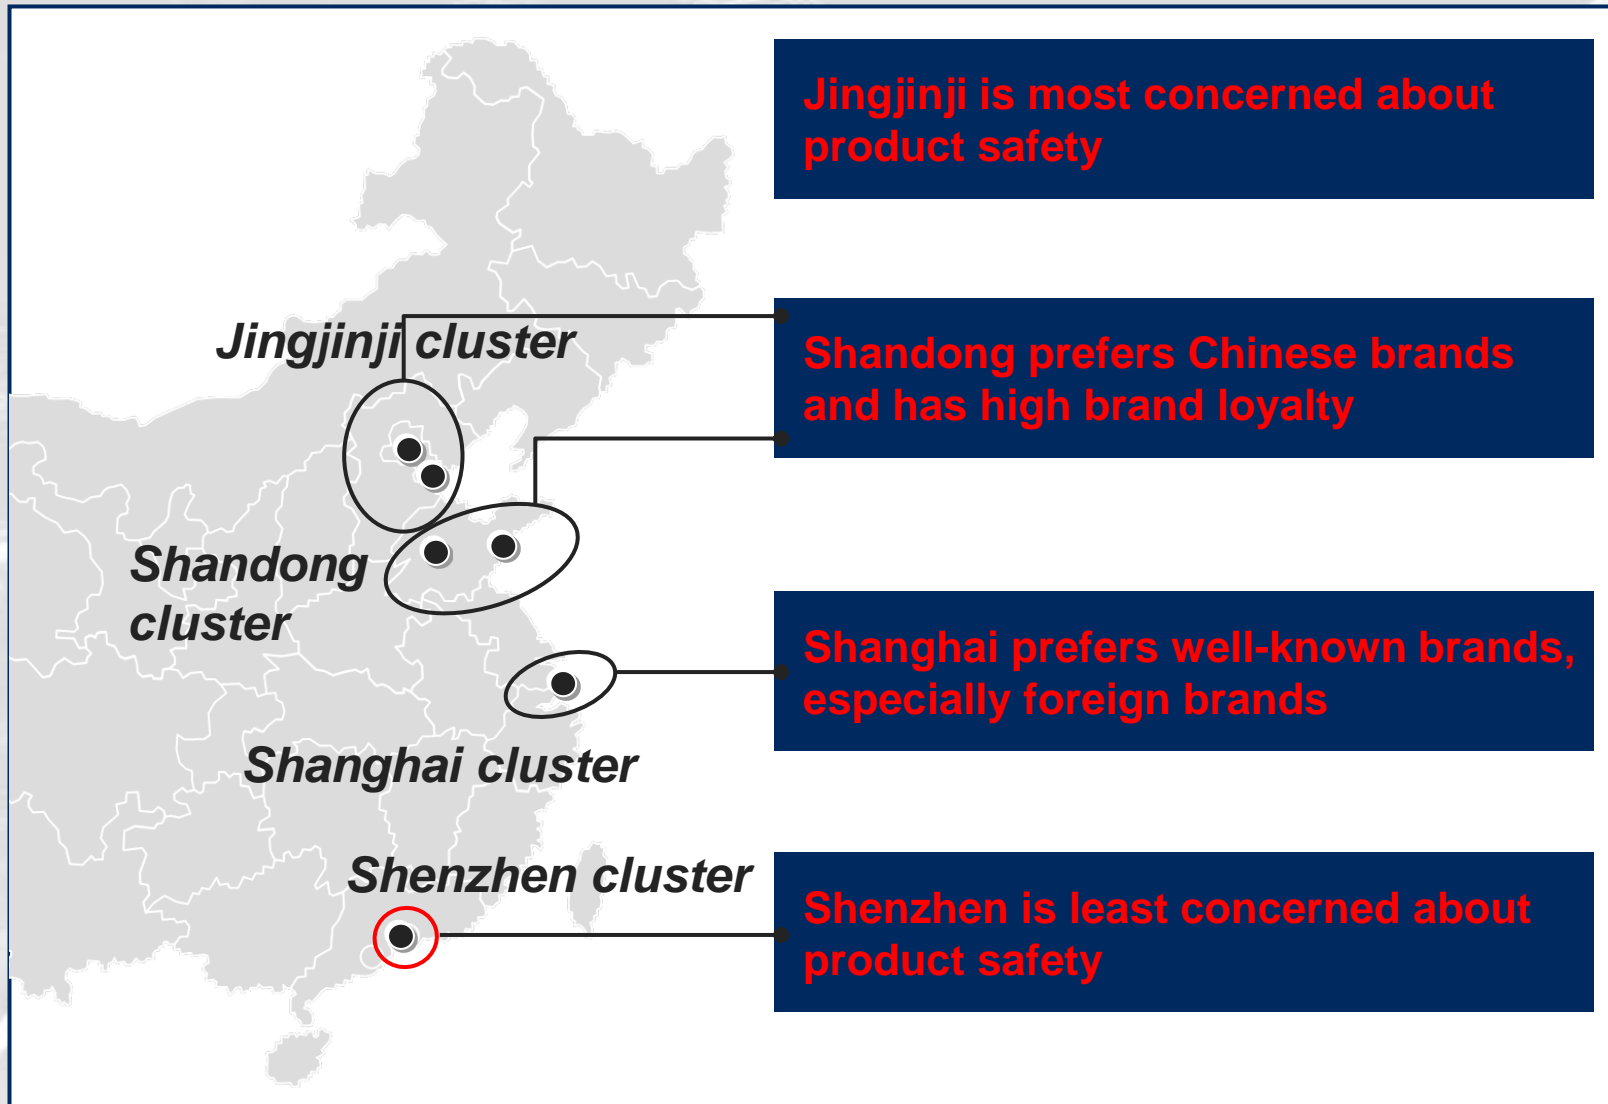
Jingjinji cluster

Shandong cluster

Shanghai cluster

Shenzhen cluster

Jingjinji is most concerned about product safety

Shandong prefers Chinese brands and has high brand loyalty

Shanghai prefers well-known brands, especially foreign brands

Shenzhen is least concerned about product safety